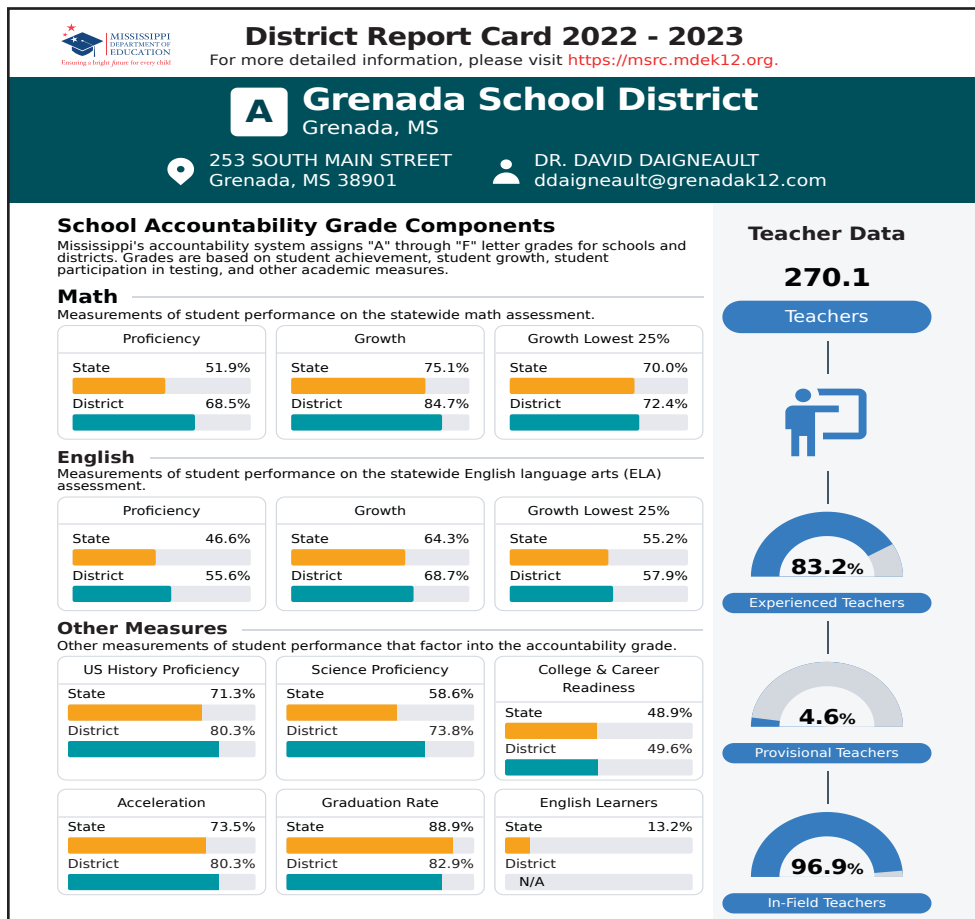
MISSISSIPPI DEPARTMENT OF EDUCATION
Ensuring a bright future for every child

District Report Card 2022 - 2023
For more detailed information, please visit https://msrc.mdek12.org.

A Grenada School District
Grenada, MS

253 SOUTH MAIN STREET
Grenada, MS 38901

DR. DAVID DAIGNEAULT
ddaigneault@grenadak12.com

School Accountability Grade Components
Mississippi's accountability system assigns "A" through "F" letter grades for schools and districts. Grades are based on student achievement, student growth, student participation in testing, and other academic measures.

Math
Measurements of student performance on the statewide math assessment.

Proficiency
State 51.9%
District 68.5%

Growth
State 75.1%
District 84.7%

Growth Lowest 25%
State 70.0%
District 72.4%

English
Measurements of student performance on the statewide English language arts (ELA) assessment.

Proficiency
State 46.6%
District 55.6%

Growth
State 64.3%
District 68.7%

Growth Lowest 25%
State 55.2%
District 57.9%

Other Measures
Other measurements of student performance that factor into the accountability grade.

US History Proficiency
State 71.3%
District 80.3%

Science Proficiency
State 58.6%
District 73.8%

College & Career Readiness
State 48.9%
District 49.6%

Acceleration
State 73.5%
District 80.3%

Graduation Rate
State 88.9%
District 82.9%

English Learners
State 13.2%
District
N/A

Teacher Data
270.1
Teachers

83.2%
Experienced Teachers

4.6%
Provisional Teachers

96.9%
In-Field Teachers